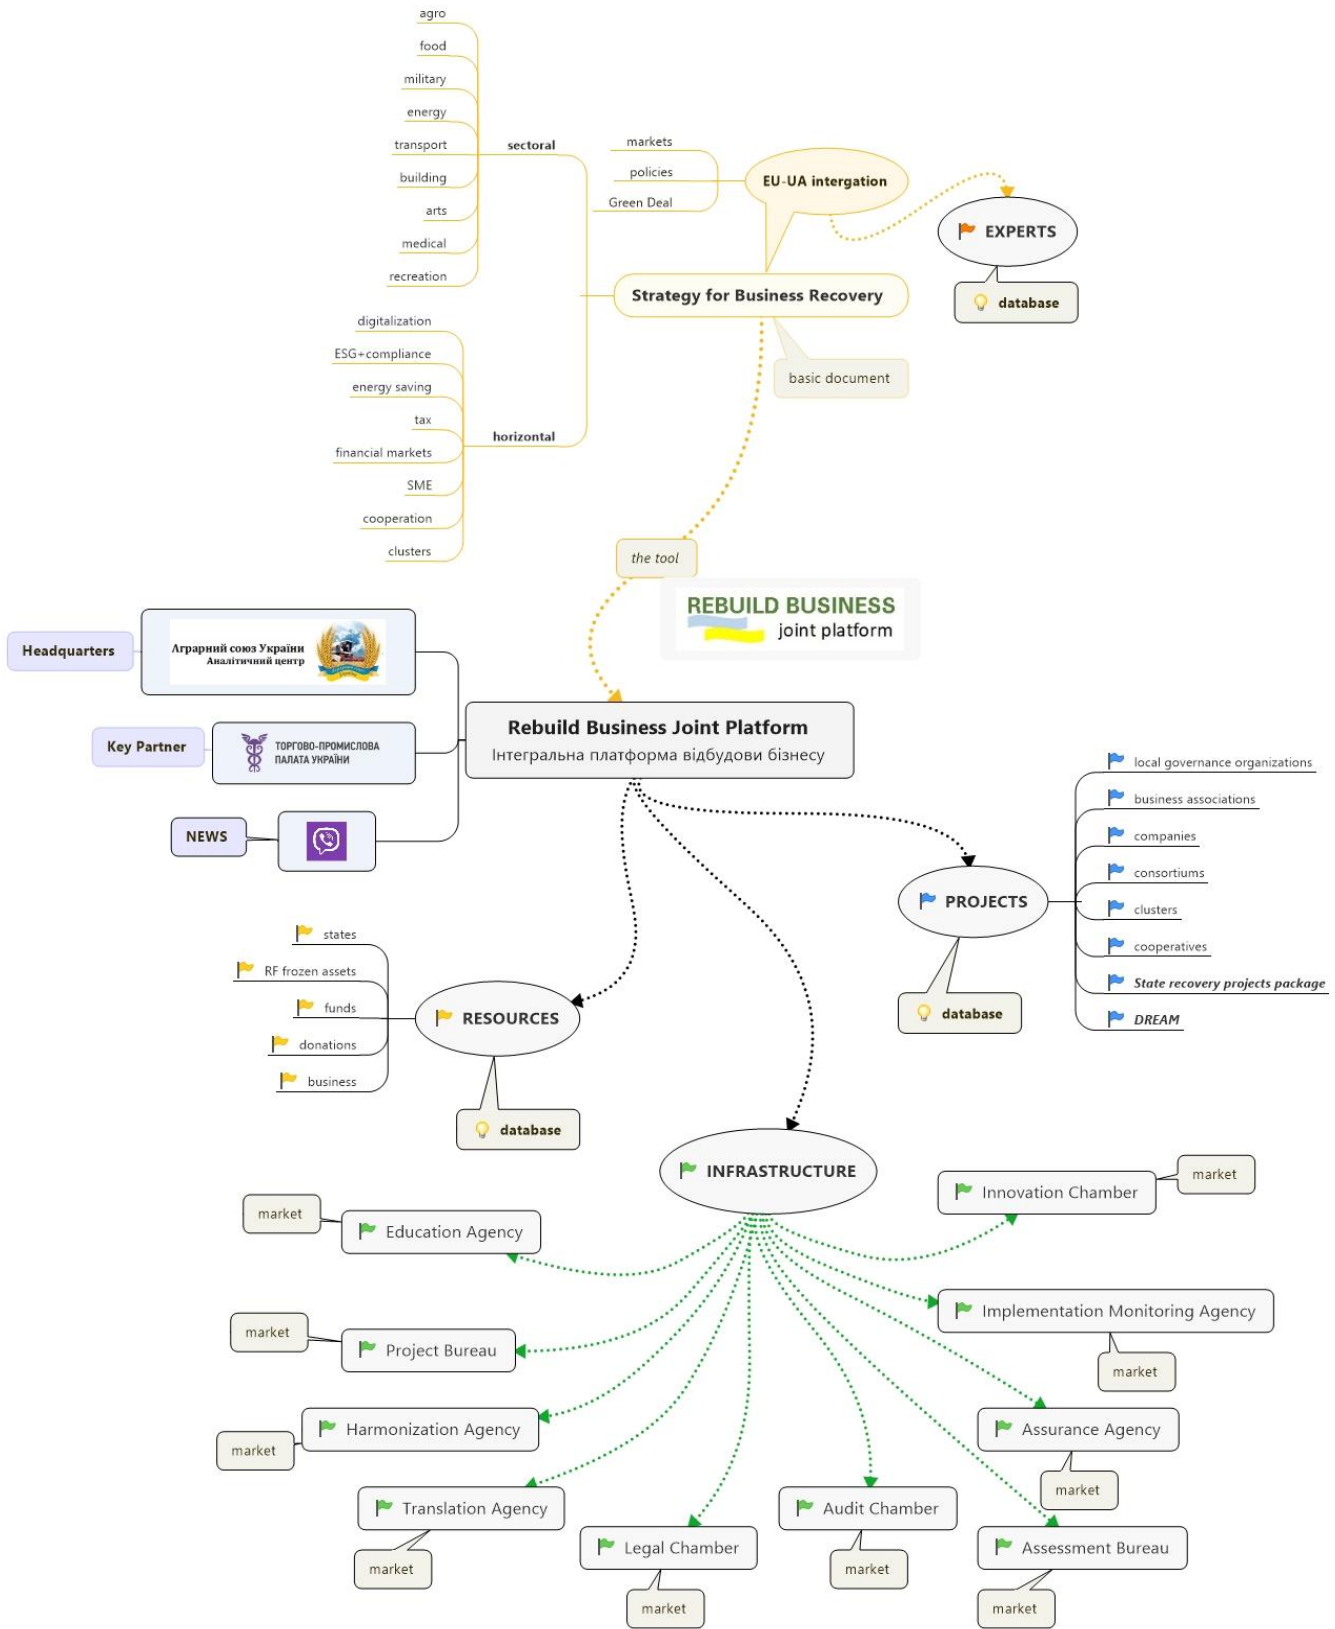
agro
food
military
energy
transport
building
arts
medical
recreation

sectoral

markets
policies
Green Deal

EU-UA intergation

EXPERTS

database

Strategy for Business Recovery

basic document

digitalization
ESG+compliance
energy saving
tax
financial markets
SME
cooperation
clusters

horizontal

the tool

REBUILD BUSINESS
joint platform

Headquarters

Аграрний союз України
Аналітичний центр

Key Partner

ТОРГОВО-ПРОМИСЛОВА ПАЛАТА УКРАЇНИ

NEWS

Rebuild Business Joint Platform
Інтегральна платформа відбудови бізнесу

local governance organizations
business associations
companies
consortiums
clusters
cooperatives
State recovery projects package
DREAM

PROJECTS

database

states
RF frozen assets
funds
donations
business

RESOURCES

database

INFRASTRUCTURE

market
Innovation Chamber

market
Education Agency

Implementation Monitoring Agency
market

market
Project Bureau

market
Harmonization Agency

Assurance Agency
market

Translation Agency
market

Legal Chamber
market

Audit Chamber
market

Assessment Bureau
market